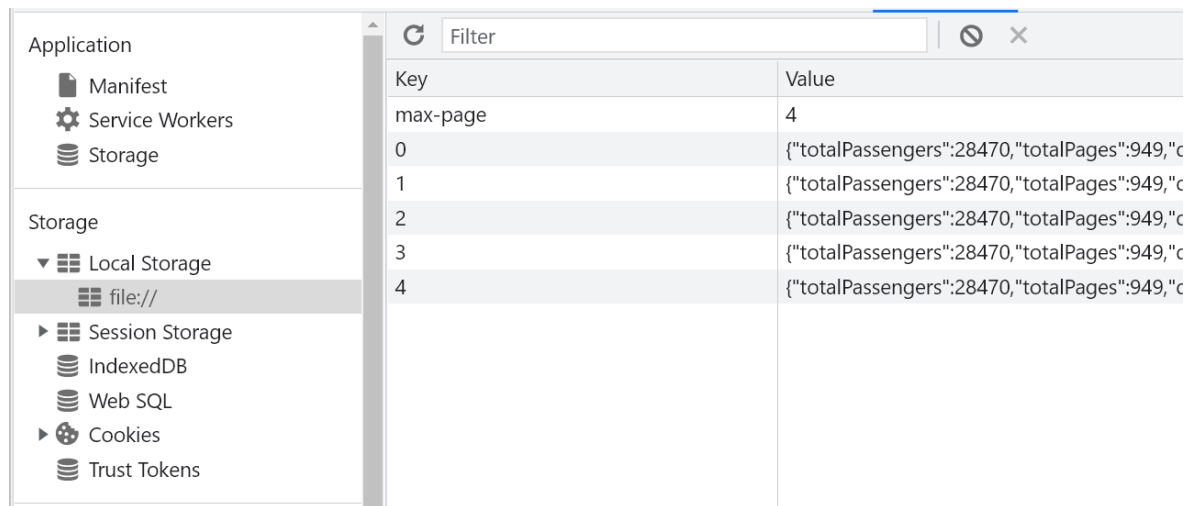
Application

Manifest

Service Workers

Storage

Storage

Local Storage

file://

Session Storage

IndexedDB

Web SQL

Cookies

Trust Tokens

Filter

| Key | Value |
|---|---|
| max-page | 4 |
| 0 | {"totalPassengers":28470,"totalPages":949,"c |
| 1 | {"totalPassengers":28470,"totalPages":949,"c |
| 2 | {"totalPassengers":28470,"totalPages":949,"c |
| 3 | {"totalPassengers":28470,"totalPages":949,"c |
| 4 | {"totalPassengers":28470,"totalPages":949,"c |